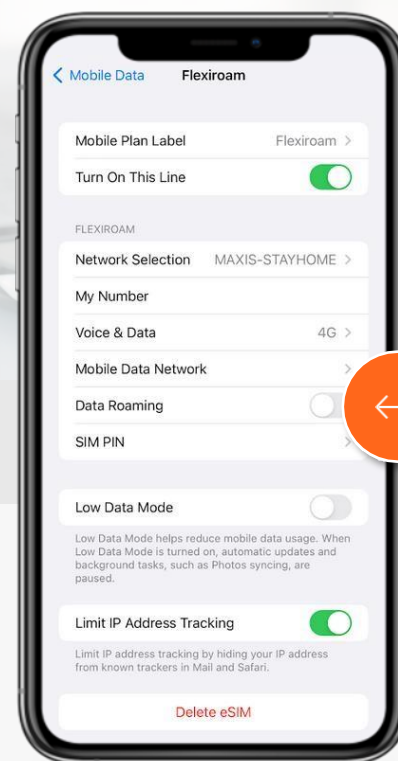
< Mobile Data Flexiroam

Mobile Plan Label Flexiroam >

Turn On This Line

FLEXIROAM

Network Selection MAXIS-STAYHOME >

My Number

Voice & Data 4G >

Mobile Data Network >

Data Roaming

SIM PIN >

Low Data Mode

Low Data Mode helps reduce mobile data usage. When Low Data Mode is turned on, automatic updates and background tasks, such as Photos syncing, are paused.

Limit IP Address Tracking

Limit IP address tracking by hiding your IP address from known trackers in Mail and Safari.

Delete eSIM